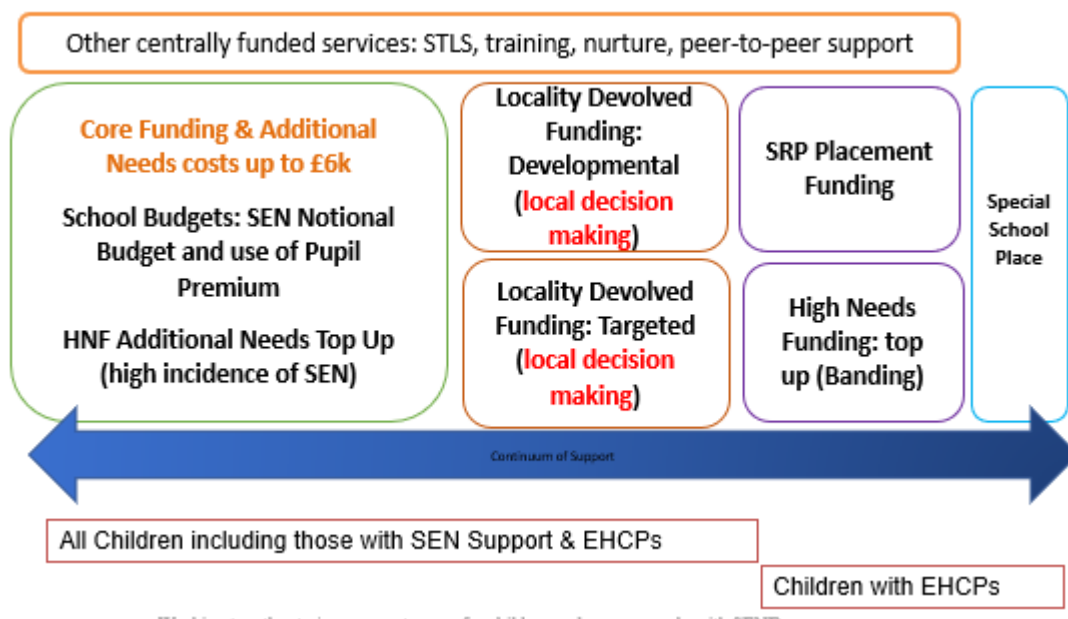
Other centrally funded services: STLS, training, nurture, peer-to-peer support

Core Funding & Additional Needs costs up to £6k

School Budgets: SEN Notional Budget and use of Pupil Premium

HNF Additional Needs Top Up (high incidence of SEN)

Locality Devolved Funding: Developmental (local decision making)

Locality Devolved Funding: Targeted (local decision making)

SRP Placement Funding

High Needs Funding: top up (Banding)

Special School Place

Continuum of Support

All Children including those with SEN Support & EHCPs

Children with EHCPs

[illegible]